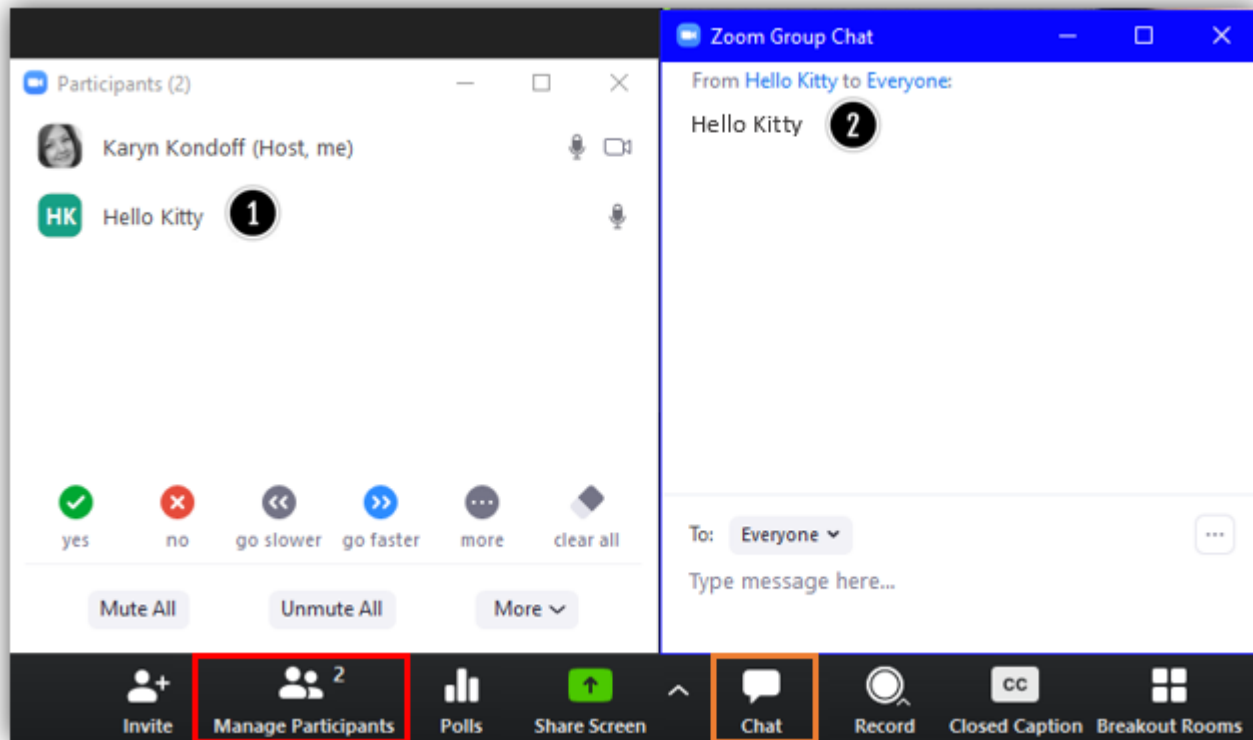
Participants (2)

Karyn Kondoff (Host, me)

HK Hello Kitty 1

yes no go slower go faster more clear all

Mute All Unmute All More

Zoom Group Chat

From Hello Kitty to Everyone:

Hello Kitty 2

To: Everyone

Type message here...

Invite Manage Participants 2 Polls Share Screen Chat Record CC Closed Caption Breakout Rooms